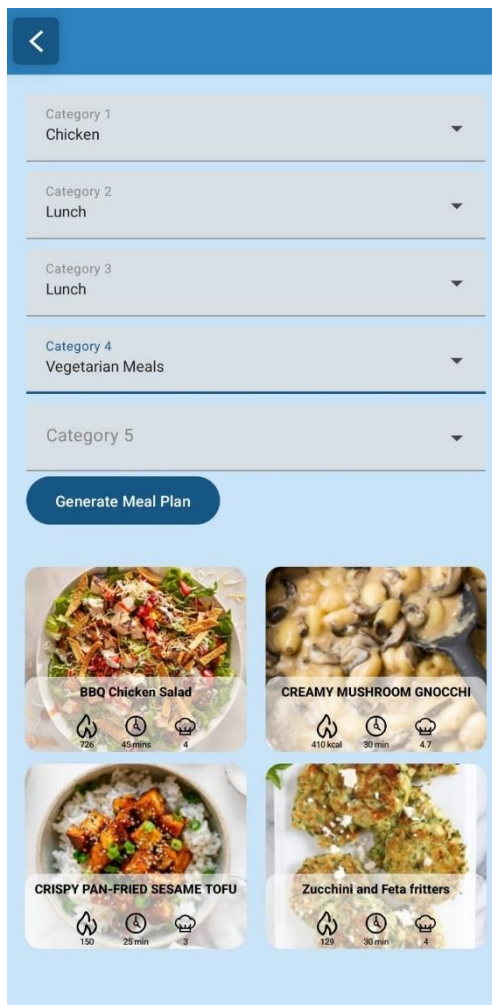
Category 1
Chicken

Category 2
Lunch

Category 3
Lunch

Category 4
Vegetarian Meals

Category 5

Generate Meal Plan

BBQ Chicken Salad
726 45 mins 4

CREAMY MUSHROOM GNOCCHI
410 kcal 30 min 4.7

CRISPY PAN-FRIED SESAME TOFU
150 25 min 3

Zucchini and Feta fritters
129 30 min 4